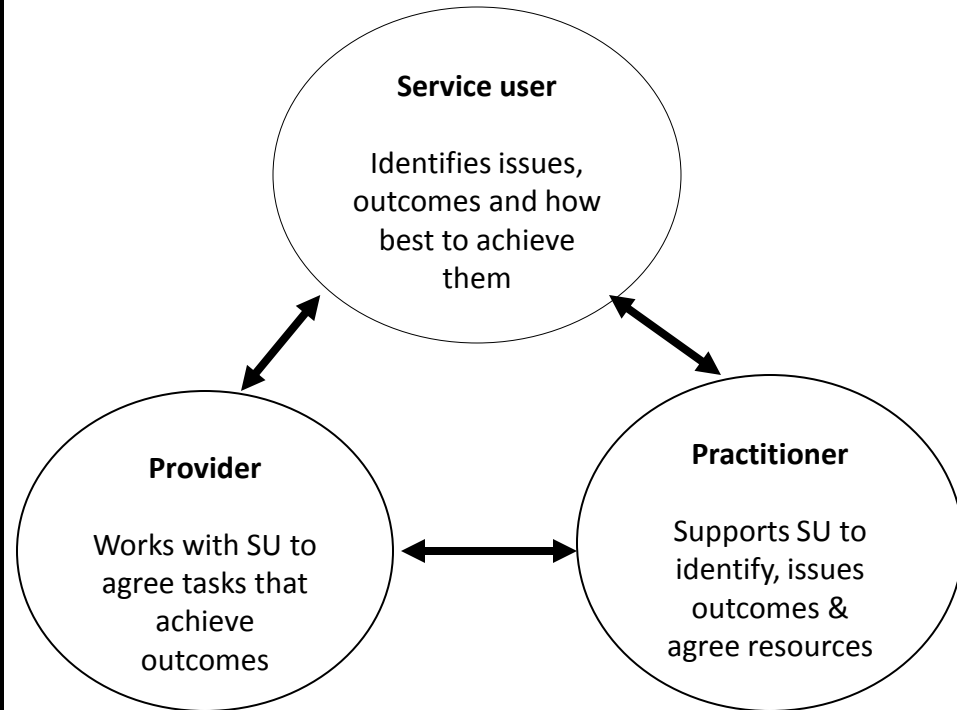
**Service user**

Identifies issues, outcomes and how best to achieve them

**Provider**

Works with SU to agree tasks that achieve outcomes

**Practitioner**

Supports SU to identify, issues outcomes & agree resources